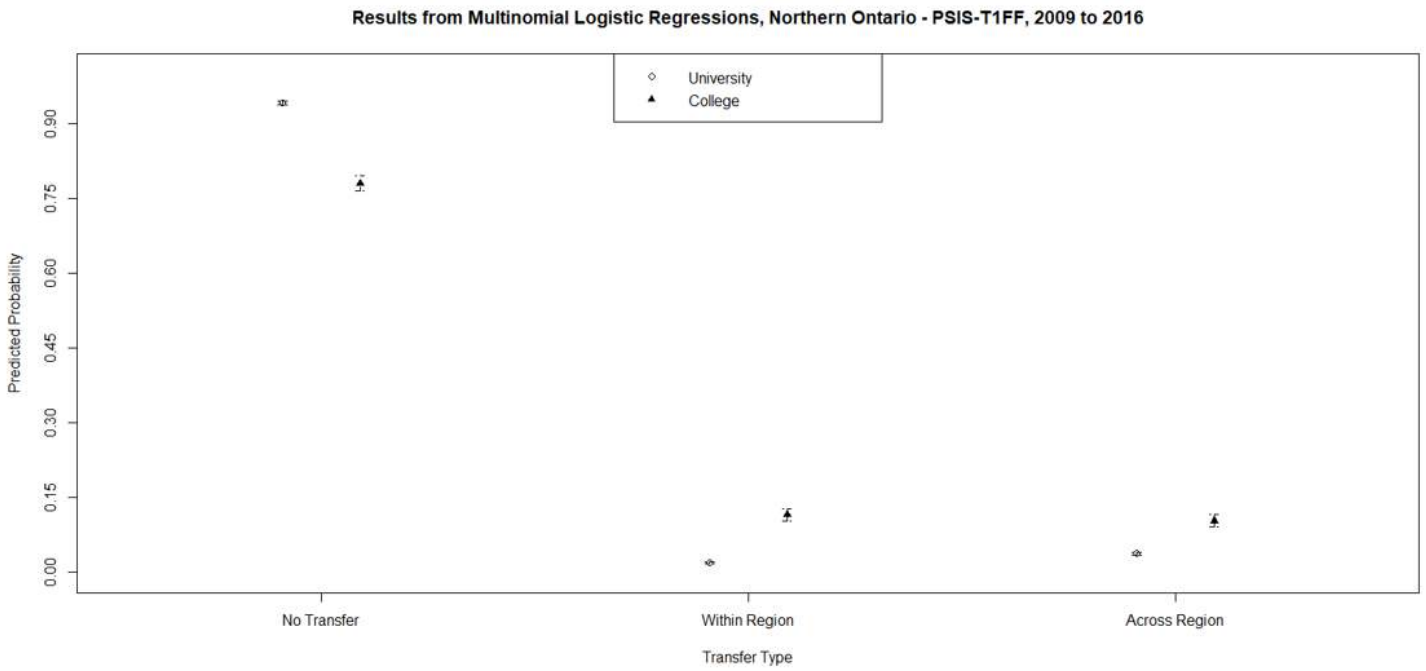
Results from Multinomial Logistic Regressions, Northern Ontario - PSIS-T1FF, 2009 to 2016

University
College

Predicted Probability

0.90
0.75
0.60
0.45
0.30
0.15
0.00

No Transfer
Within Region
Across Region

Transfer Type